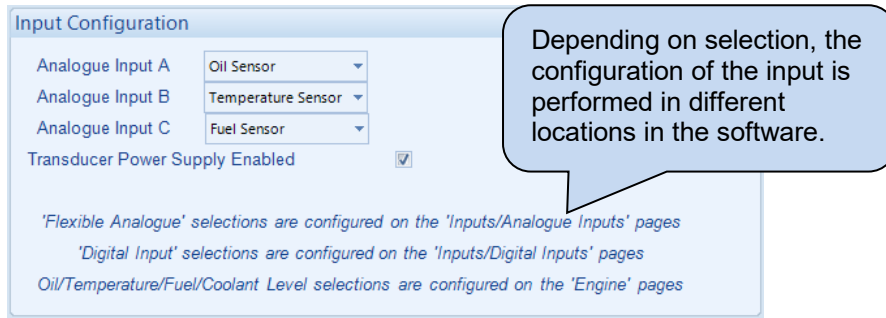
Input Configuration

Analogue Input A Oil Sensor
Analogue Input B Temperature Sensor
Analogue Input C Fuel Sensor
Transducer Power Supply Enabled

Depending on selection, the configuration of the input is performed in different locations in the software.

'Flexible Analogue' selections are configured on the 'Inputs/Analogue Inputs' pages
'Digital Input' selections are configured on the 'Inputs/Digital Inputs' pages
Oil/Temperature/Fuel/Coolant Level selections are configured on the 'Engine' pages